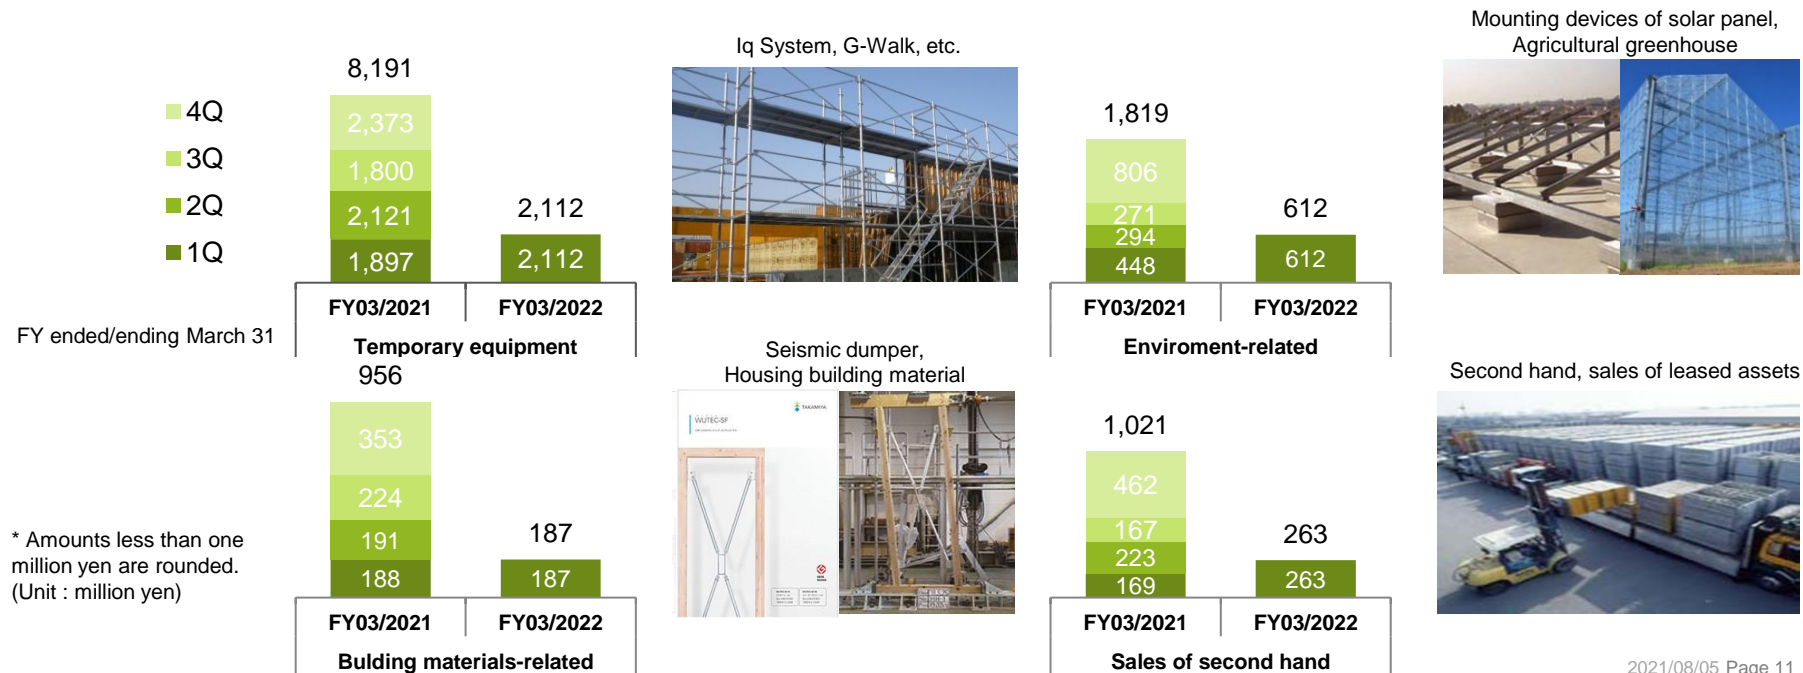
4Q
3Q
2Q
1Q

FY ended/ending March 31

8,191

| | FY03/2021 | FY03/2022 |
|---|---|---|
| Total | 8,191 | 2,112 |
| 4Q | 2,373 | |
| 3Q | 1,800 | |
| 2Q | 2,121 | |
| 1Q | 1,897 | 2,112 |

Temporary equipment

Iq System, G-Walk, etc.

| | FY03/2021 | FY03/2022 |
|---|---|---|
| Total | 1,819 | 612 |
| 4Q | 806 | |
| 3Q | 271 | |
| 2Q | 294 | |
| 1Q | 448 | 612 |

Enviroment-related

Mounting devices of solar panel, Agricultural greenhouse

* Amounts less than one million yen are rounded. (Unit : million yen)

| | FY03/2021 | FY03/2022 |
|---|---|---|
| Total | 956 | 187 |
| 4Q | 353 | |
| 3Q | 224 | |
| 2Q | 191 | |
| 1Q | 188 | 187 |

Bulding materials-related

Seismic dumper, Housing building material

WUTEC-SF

TAKAMIYA

| | FY03/2021 | FY03/2022 |
|---|---|---|
| Total | 1,021 | 263 |
| 4Q | 462 | |
| 3Q | 167 | |
| 2Q | 223 | |
| 1Q | 169 | 263 |

Sales of second hand

Second hand, sales of leased assets

2021/08/05 Page 11